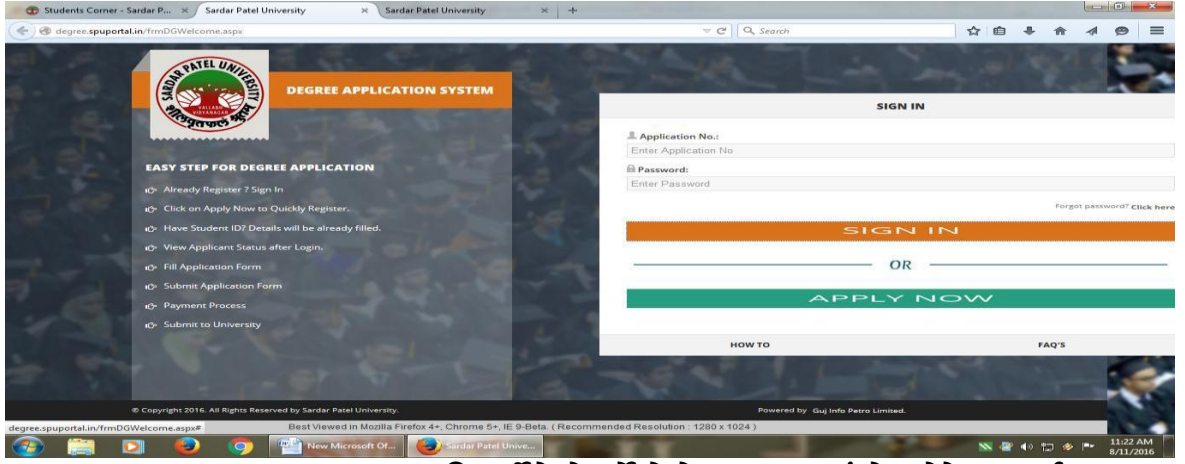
Students Corner - Sardar P... × Sardar Patel University × Sardar Patel University × +

degree.spuportal.in/frmDGWelcome.aspx

Search

SARDAR PATEL UNIVERSITY VALLABH VIDYANAGAR

DEGREE APPLICATION SYSTEM

EASY STEP FOR DEGREE APPLICATION

Already Register ? Sign In

Click on Apply Now to Quickly Register.

Have Student ID? Details will be already filled.

View Applicant Status after Login.

Fill Application Form

Submit Application Form

Payment Process

Submit to University

SIGN IN

Application No.:

Enter Application No

Password:

Enter Password

Forgot password? Click here

SIGN IN

OR

APPLY NOW

HOW TO

FAQ'S

© Copyright 2016. All Rights Reserved by Sardar Patel University.

Powered by Guj Info Petro Limited.

degree.spuportal.in/frmDGWelcome.aspx#

Best Viewed in Mozilla Firefox 4+, Chrome 5+, IE 9-Beta. ( Recommended Resolution : 1280 x 1024 )

New Microsoft Of...

Sardar Patel Unive...

11:22 AM
8/11/2016